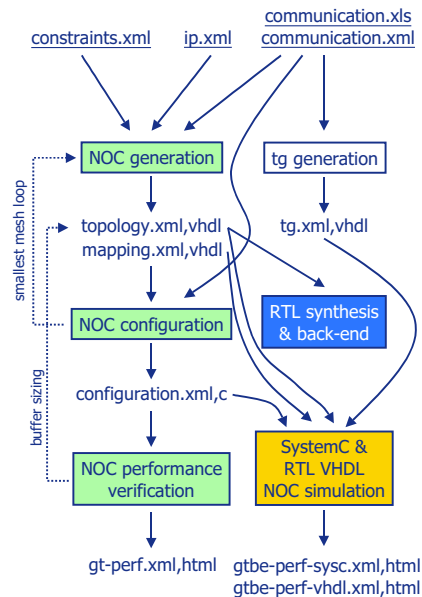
constraints.xml

ip.xml

communication.xls
communication.xml

NOC generation

tg generation

smallest mesh loop

topology.xml,vhdl
mapping.xml,vhdl

tg.xml,vhdl

RTL synthesis
& back-end

NOC configuration

buffer sizing

configuration.xml,c

NOC performance
verification

SystemC &
RTL VHDL
NOC simulation

gt-perf.xml,html

gtbe-perf-sysc.xml,html
gtbe-perf-vhdl.xml,html